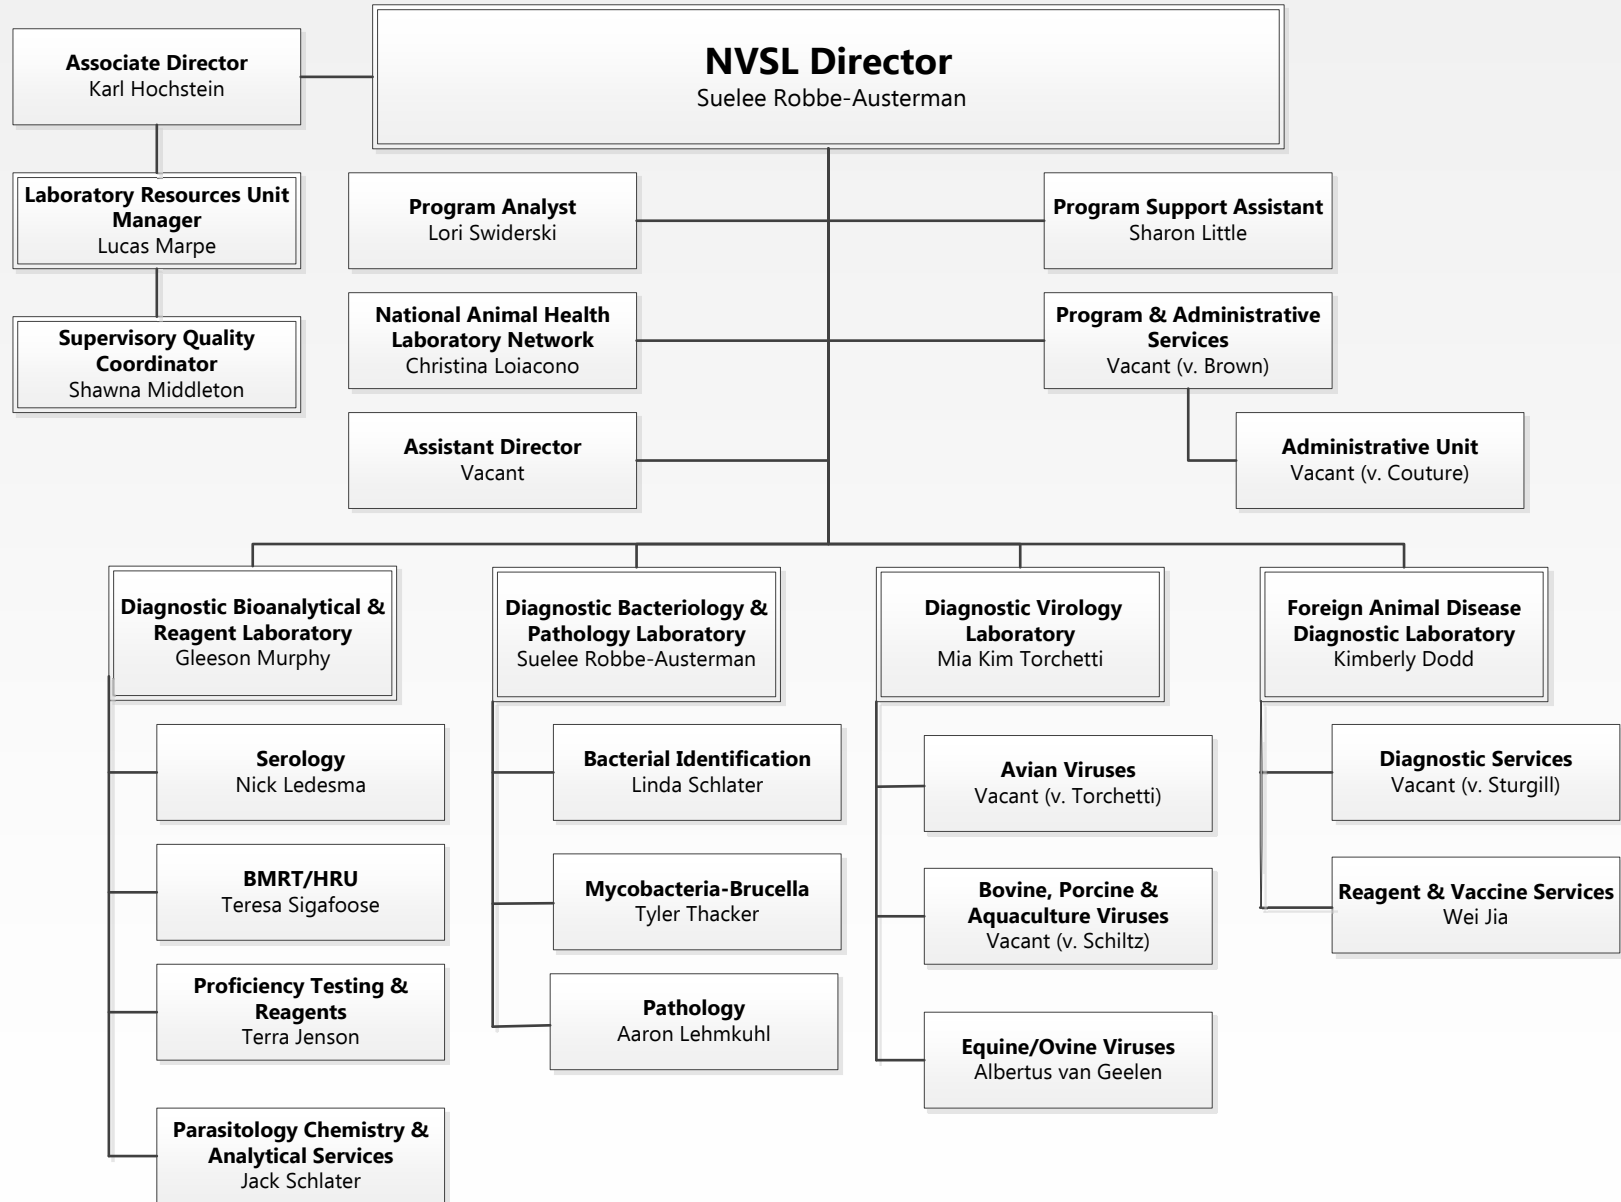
Associate Director
Karl Hochstein

NVSL Director
Suelee Robbe-Austerman

Laboratory Resources Unit Manager
Lucas Marpe

Supervisory Quality Coordinator
Shawna Middleton

Program Analyst
Lori Swiderski

Program Support Assistant
Sharon Little

National Animal Health Laboratory Network
Christina Loiacono

Program & Administrative Services
Vacant (v. Brown)

Assistant Director
Vacant

Administrative Unit
Vacant (v. Couture)

Diagnostic Bioanalytical & Reagent Laboratory
Gleeson Murphy

Serology
Nick Ledesma

BMRT/HRU
Teresa Sigafoose

Proficiency Testing & Reagents
Terra Jenson

Parasitology Chemistry & Analytical Services
Jack Schlater

Diagnostic Bacteriology & Pathology Laboratory
Suelee Robbe-Austerman

Bacterial Identification
Linda Schlater

Mycobacteria-Brucella
Tyler Thacker

Pathology
Aaron Lehmkuhl

Diagnostic Virology Laboratory
Mia Kim Torchetti

Avian Viruses
Vacant (v. Torchetti)

Bovine, Porcine & Aquaculture Viruses
Vacant (v. Schiltz)

Equine/Ovine Viruses
Albertus van Geelen

Foreign Animal Disease Diagnostic Laboratory
Kimberly Dodd

Diagnostic Services
Vacant (v. Sturgill)

Reagent & Vaccine Services
Wei Jia